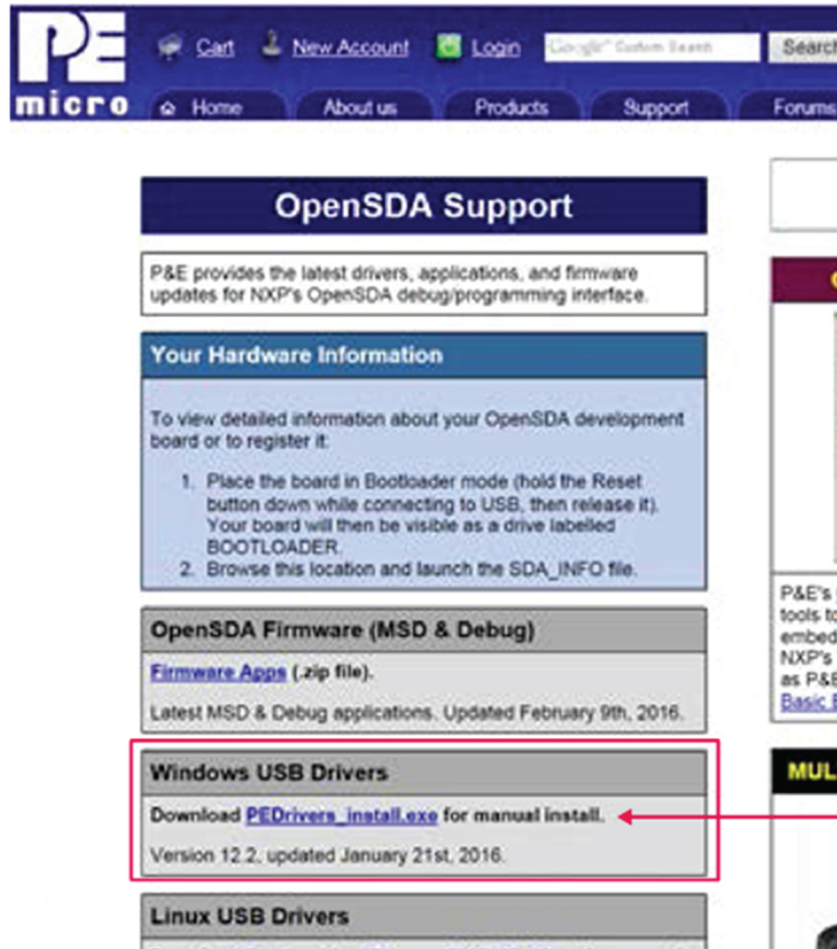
P&E micro

Cart New Account Login Google™ Custom Search Search

Home About us Products Support Forums

OpenSDA Support

P&E provides the latest drivers, applications, and firmware updates for NXP's OpenSDA debug/programming interface.

Your Hardware Information

To view detailed information about your OpenSDA development board or to register it:

1. Place the board in Bootloader mode (hold the Reset button down while connecting to USB, then release it). Your board will then be visible as a drive labelled BOOTLOADER.
2. Browse this location and launch the SDA_INFO file.

OpenSDA Firmware (MSD & Debug)

Firmware Apps (.zip file).

Latest MSD & Debug applications. Updated February 9th, 2016.

Windows USB Drivers

Download PEDrivers_install.exe for manual install.

Version 12.2, updated January 21st, 2016.

Linux USB Drivers

P&E's
tools to
embed
NXP's
as P&E
Basic E

MUL